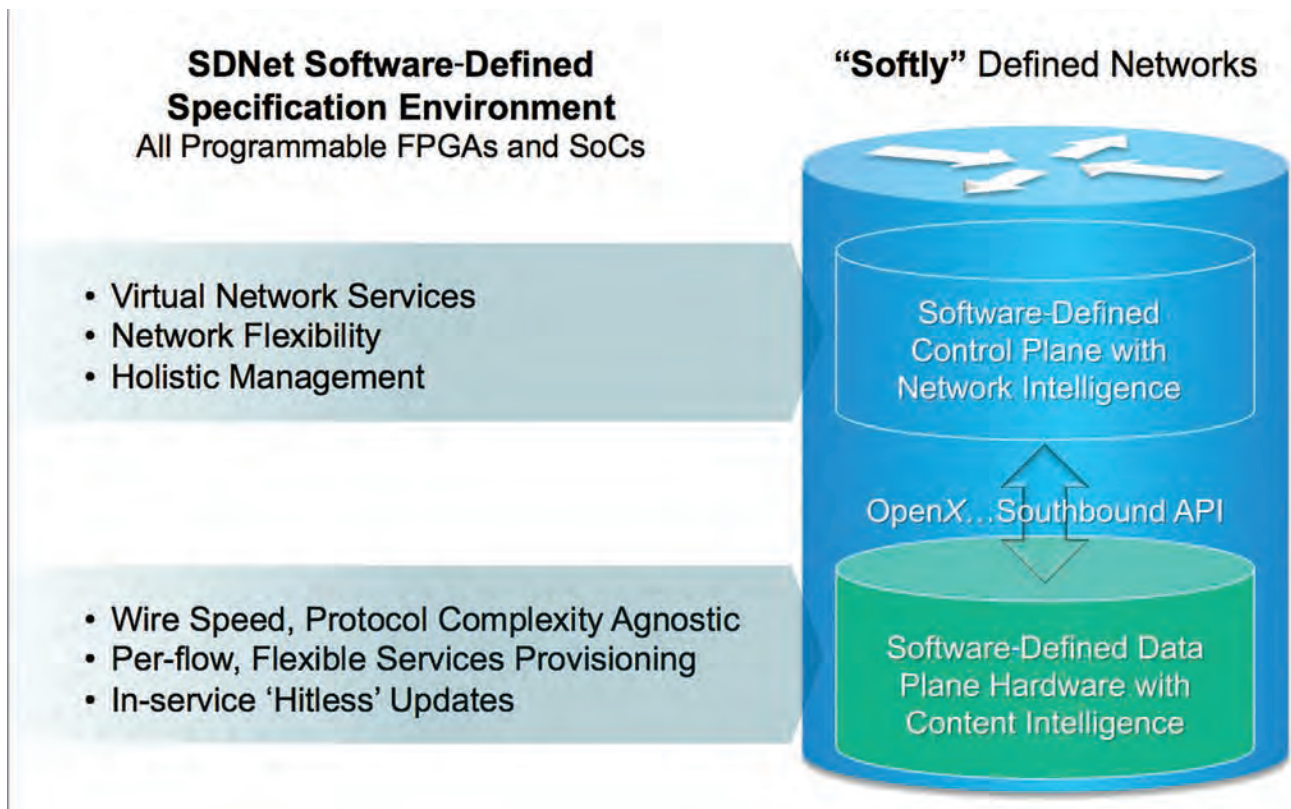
**SDNet Software-Defined Specification Environment**
All Programmable FPGAs and SoCs

**"Softly"** Defined Networks

• Virtual Network Services
• Network Flexibility
• Holistic Management

Software-Defined Control Plane with Network Intelligence

Open*X*...Southbound API

• Wire Speed, Protocol Complexity Agnostic
• Per-flow, Flexible Services Provisioning
• In-service 'Hitless' Updates

Software-Defined Data Plane Hardware with Content Intelligence